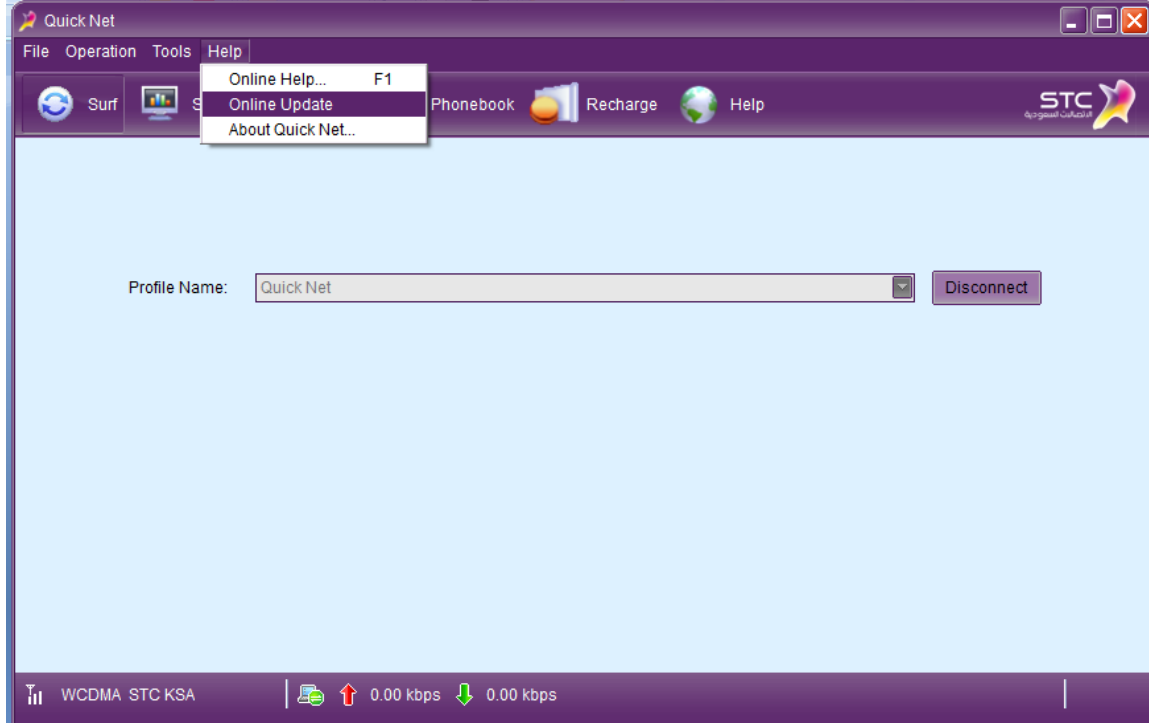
Quick Net

File Operation Tools Help

Online Help... F1
Online Update
About Quick Net...

Surf S

Phonebook Recharge Help

STC
الاتصالات السعودية

Profile Name: Quick Net Disconnect

WCDMA STC KSA 0.00 kbps 0.00 kbps